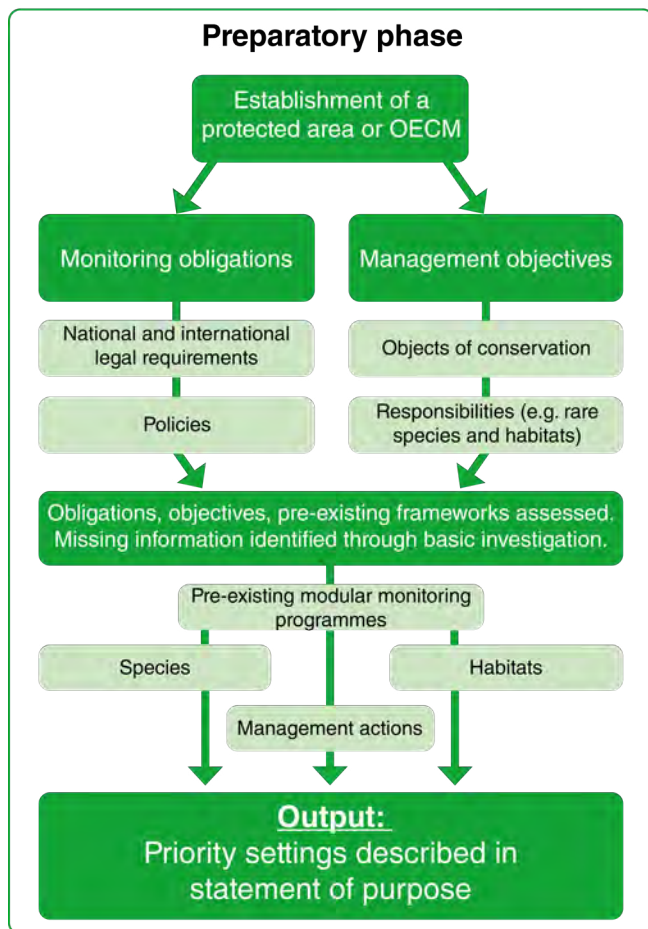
Preparatory phase

Establishment of a protected area or OECM

Monitoring obligations

Management objectives

National and international legal requirements

Objects of conservation

Policies

Responsibilities (e.g. rare species and habitats)

Obligations, objectives, pre-existing frameworks assessed. Missing information identified through basic investigation.

Pre-existing modular monitoring programmes

Species

Habitats

Management actions

Output:

Priority settings described in statement of purpose